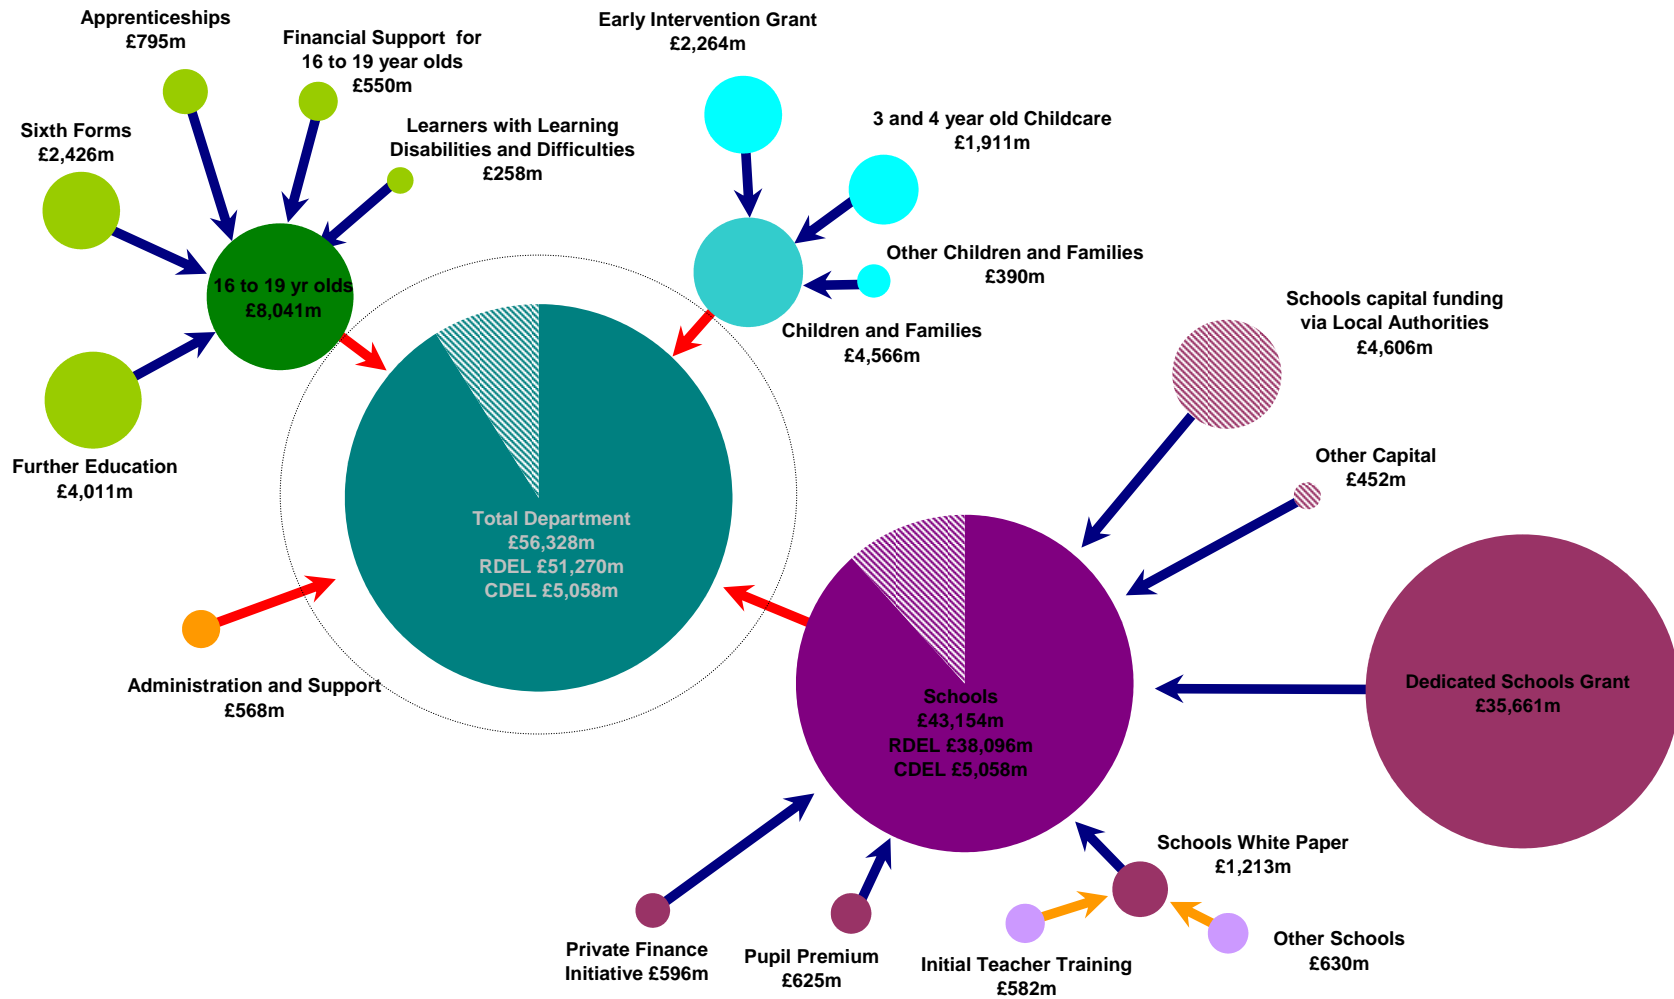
Apprenticeships
£795m

Financial Support for 16 to 19 year olds
£550m

Early Intervention Grant
£2,264m

Sixth Forms
£2,426m

Learners with Learning Disabilities and Difficulties
£258m

3 and 4 year old Childcare
£1,911m

16 to 19 yr olds
£8,041m

Other Children and Families
£390m

Children and Families
£4,566m

Schools capital funding via Local Authorities
£4,606m

Further Education
£4,011m

Other Capital
£452m

Total Department
£56,328m
RDEL £51,270m
CDEL £5,058m

Administration and Support
£568m

Dedicated Schools Grant
£35,661m

Schools
£43,154m
RDEL £38,096m
CDEL £5,058m

Schools White Paper
£1,213m

Private Finance Initiative £596m

Pupil Premium
£625m

Initial Teacher Training
£582m

Other Schools
£630m